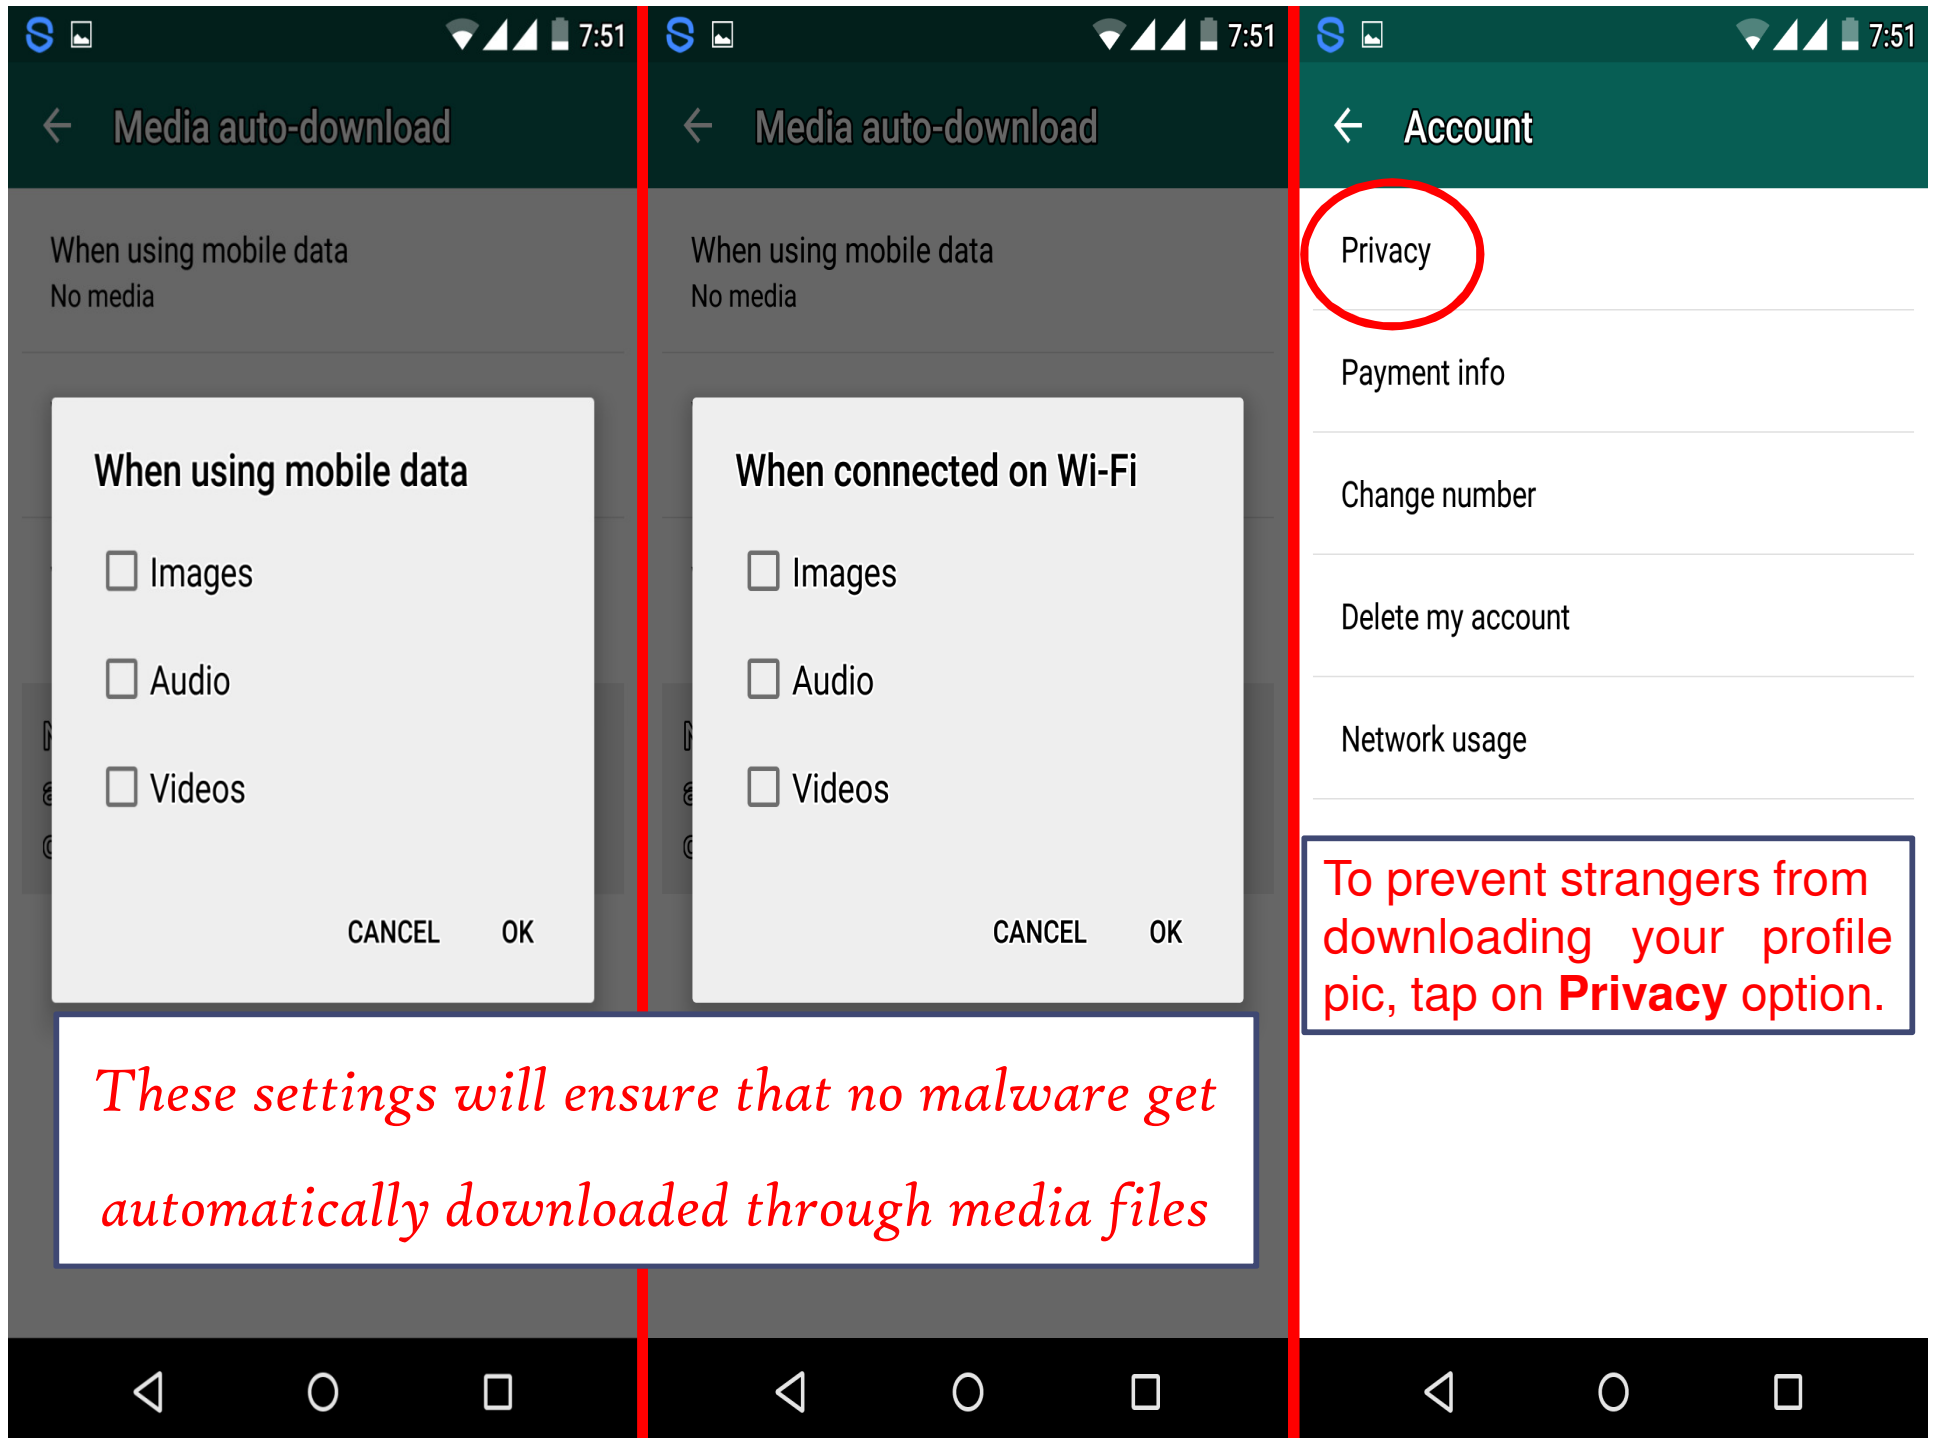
7:51

Media auto-download

When using mobile data
No media

When using mobile data

Images

Audio

Videos

CANCEL OK

7:51

Media auto-download

When using mobile data
No media

When connected on Wi-Fi

Images

Audio

Videos

CANCEL OK

7:51

Account

Privacy

Payment info

Change number

Delete my account

Network usage

To prevent strangers from downloading your profile pic, tap on **Privacy** option.

These settings will ensure that no malware get automatically downloaded through media files